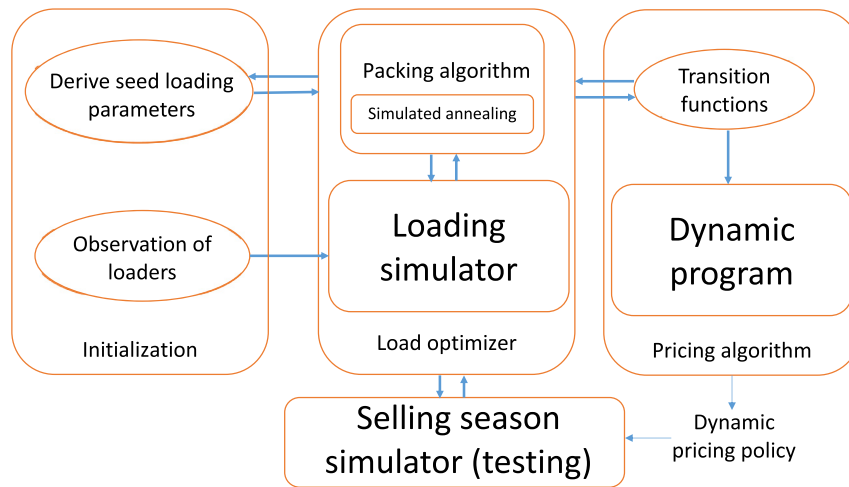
Derive seed loading parameters

Observation of loaders

Initialization

Packing algorithm

Simulated annealing

Loading simulator

Load optimizer

Transition functions

Dynamic program

Pricing algorithm

Selling season simulator (testing)

Dynamic pricing policy